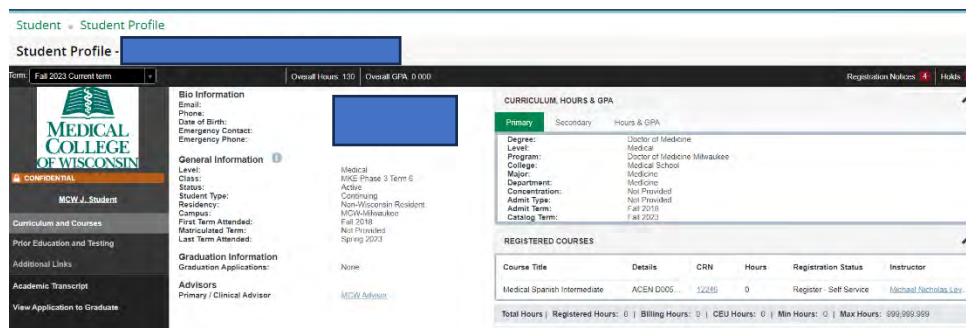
Student » Student Profile

Student Profile -

Term: Fall 2023 Current term

Overall Hours: 130 | Overall GPA: 0.000

Registration Notices 4 | Holds

MEDICAL COLLEGE OF WISCONSIN

CONFIDENTIAL

MCW J. Student

Curriculum and Courses

Prior Education and Testing

Additional Links

Academic Transcript

View Application to Graduate

Bio Information
Email:
Phone:
Date of Birth:
Emergency Contact:
Emergency Phone:

General Information
Level: Medical
Class: MKE Phase 3 Term 6
Status: Active
Student Type: Continuing
Residency: Non-Wisconsin Resident
Campus: MCW-Milwaukee
First Term Attended: Fall 2018
Matriculated Term: Not Provided
Last Term Attended: Spring 2023

Graduation Information
Graduation Applications: None

Advisors
Primary / Clinical Advisor MCW Advisor

CURRICULUM, HOURS & GPA

Primary | Secondary | Hours & GPA

Degree: Doctor of Medicine
Level: Medical
Program: Doctor of Medicine Milwaukee
College: Medical School
Major: Medicine
Department: Medicine
Concentration: Not Provided
Admit Type: Not Provided
Admit Term: Fall 2018
Catalog Term: Fall 2023

REGISTERED COURSES

| Course Title | Details | CRN | Hours | Registration Status | Instructor |
|---|---|---|---|---|---|
| Medical Spanish Intermediate | ACEN D005... | 12246 | 0 | Register - Self Service | Michael Nicholas Lev... |

Total Hours | Registered Hours: 0 | Billing Hours: 0 | CEU Hours: 0 | Min Hours: 0 | Max Hours: 999,999.999